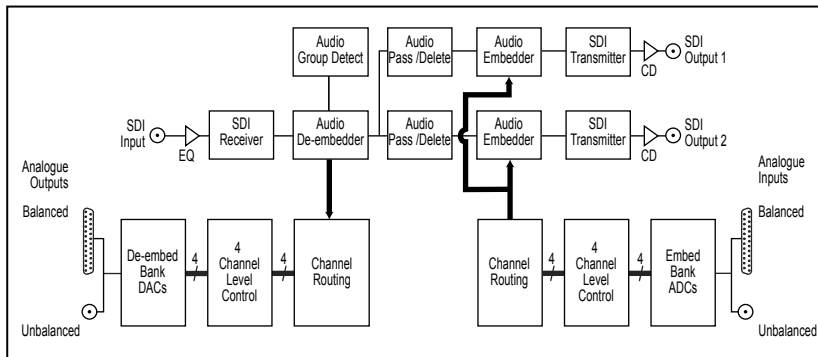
Audio Group Detect

Audio Pass /Delete

Audio Embedder

SDI Transmitter

CD

SDI Output 1

SDI Input

EQ

SDI Receiver

Audio De-embedder

Audio Pass /Delete

Audio Embedder

SDI Transmitter

CD

SDI Output 2

Analogue Outputs

Balanced

Unbalanced

De-embed Bank DACs

4

4 Channel Level Control

4

Channel Routing

Channel Routing

4

4 Channel Level Control

4

Embed Bank ADCs

Analogue Inputs

Balanced

Unbalanced